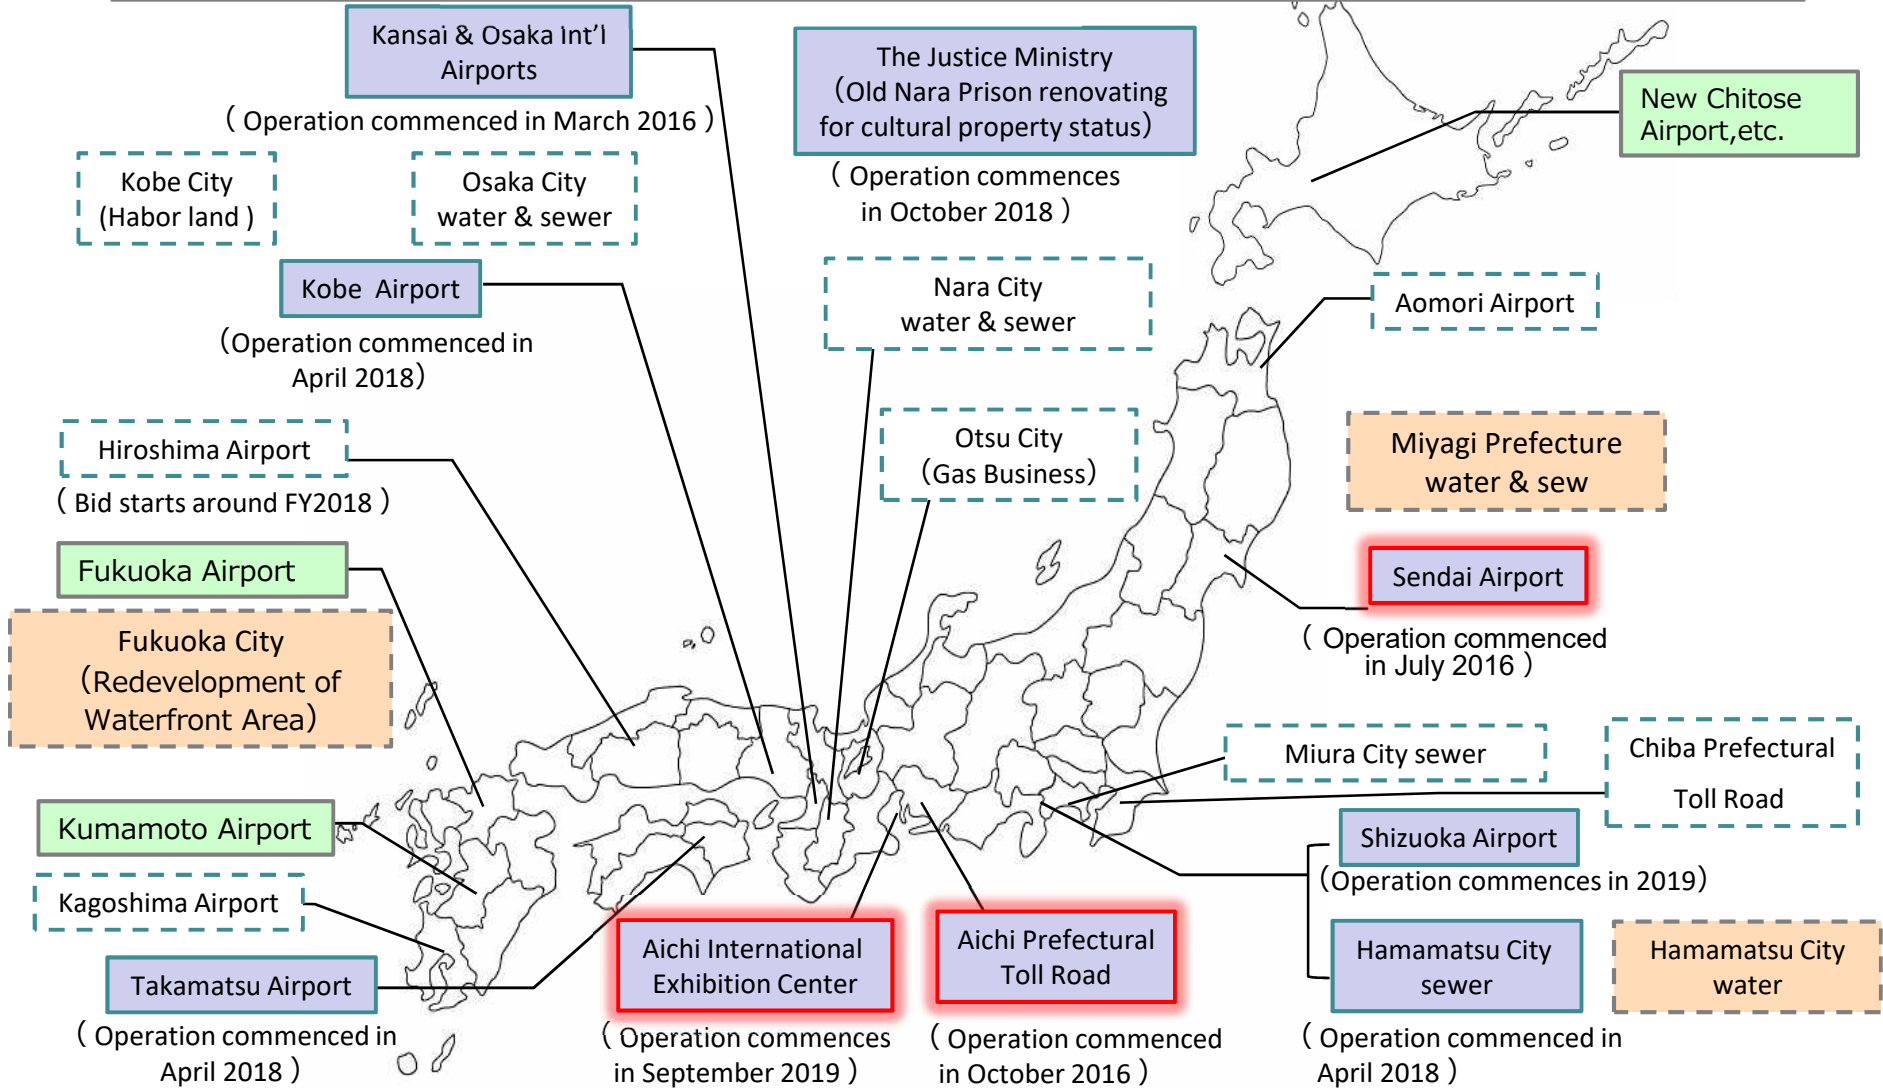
Kansai & Osaka Int'l Airports

( Operation commenced in March 2016 )

The Justice Ministry (Old Nara Prison renovating for cultural property status)

( Operation commences in October 2018 )

New Chitose Airport,etc.

Kobe City (Habor land )

Osaka City water & sewer

Kobe Airport

(Operation commenced in April 2018)

Nara City water & sewer

Aomori Airport

Hiroshima Airport

( Bid starts around FY2018 )

Otsu City (Gas Business)

Miyagi Prefecture water & sew

Fukuoka Airport

Fukuoka City (Redevelopment of Waterfront Area)

Sendai Airport

( Operation commenced in July 2016 )

Miura City sewer

Chiba Prefectural Toll Road

Kumamoto Airport

Shizuoka Airport

(Operation commences in 2019)

Kagoshima Airport

Aichi International Exhibition Center

Aichi Prefectural Toll Road

Hamamatsu City sewer

Hamamatsu City water

Takamatsu Airport

( Operation commenced in April 2018 )

( Operation commences in September 2019 )

( Operation commenced in October 2016 )

( Operation commenced in April 2018 )